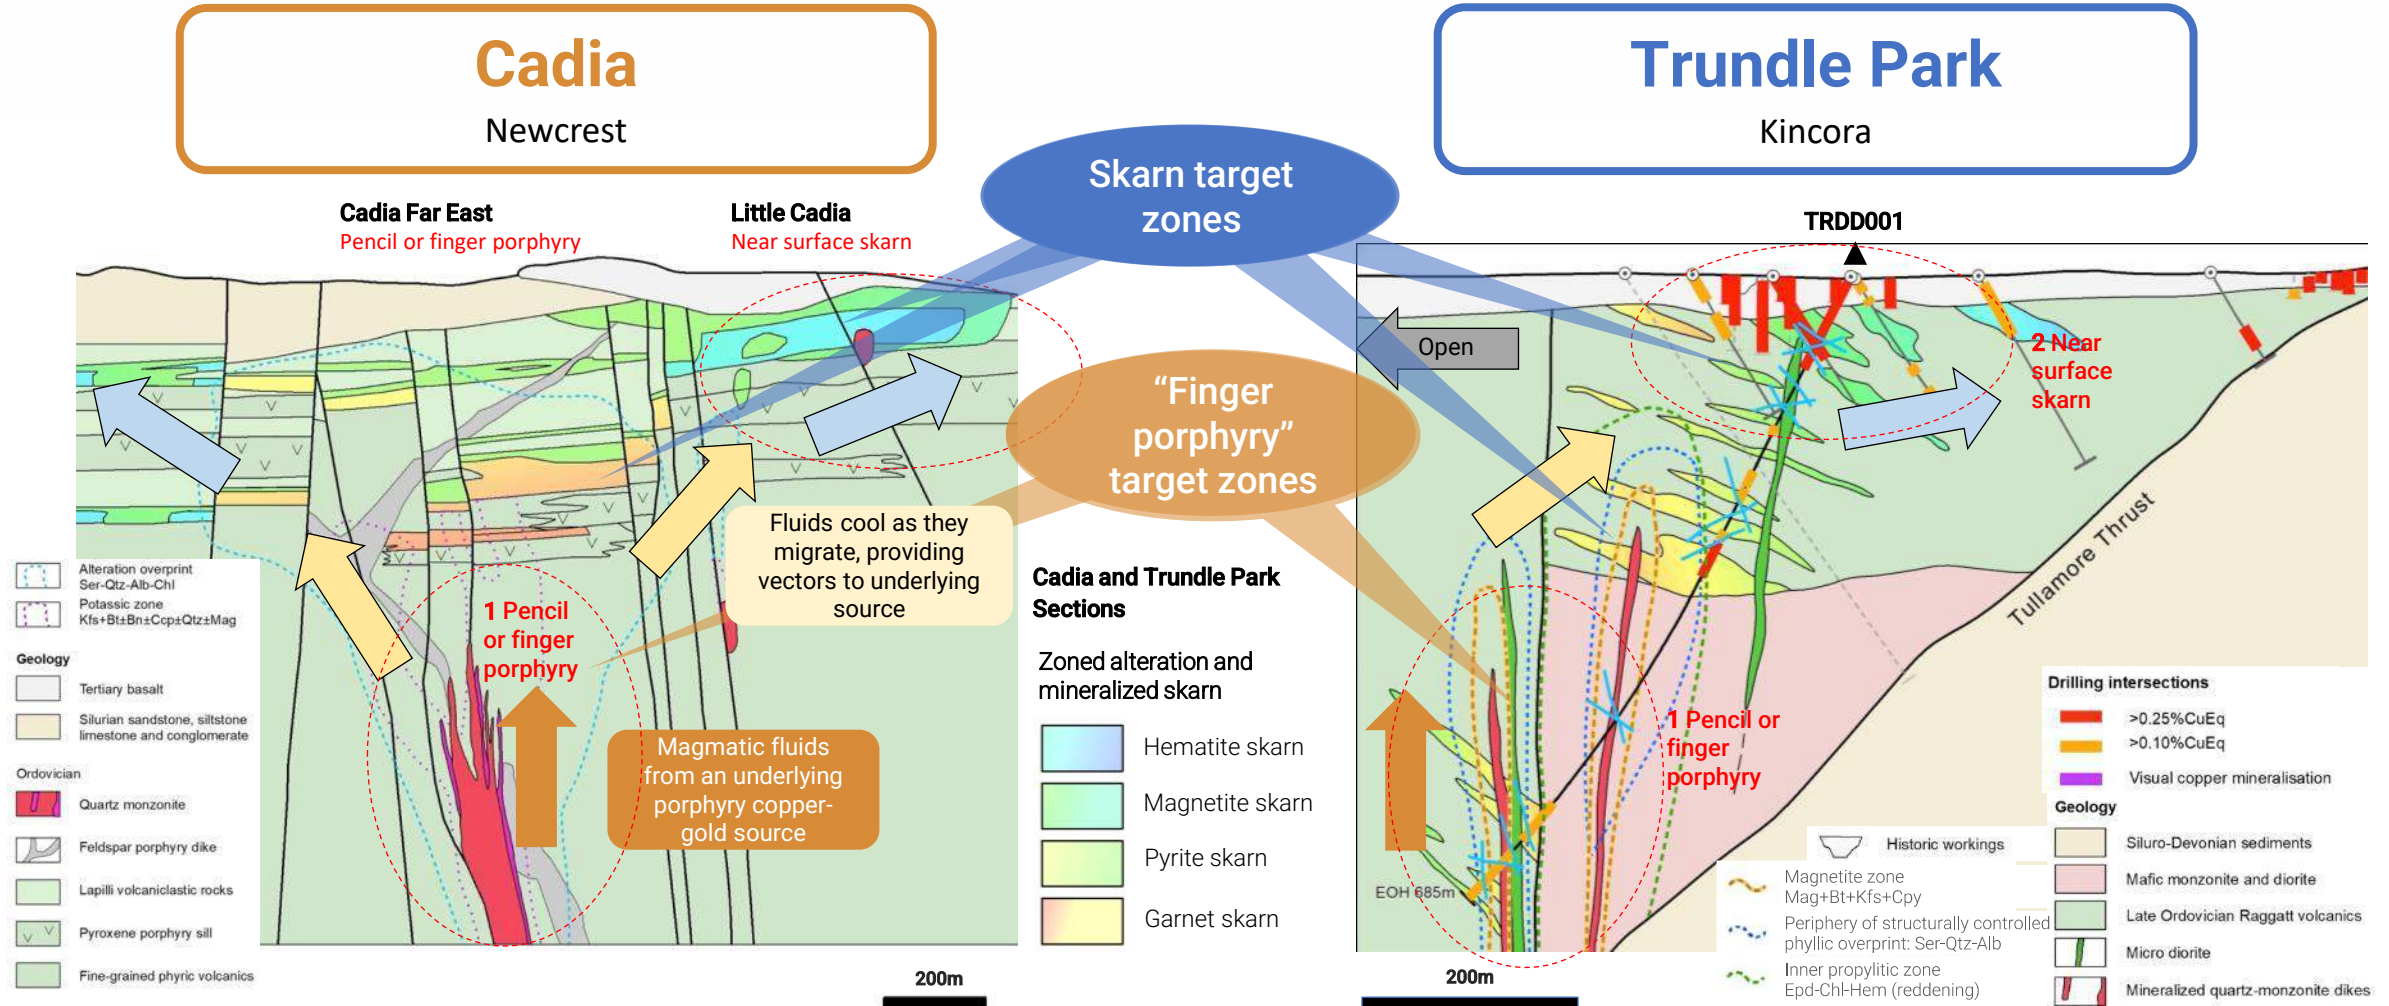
Cadia
Newcrest

Trundle Park
Kincora

Skarn target zones

Cadia Far East
Pencil or finger porphyry

Little Cadia
Near surface skarn

TRDD001

Open

2 Near surface skarn

"Finger porphyry" target zones

Fluids cool as they migrate, providing vectors to underlying source

1 Pencil or finger porphyry

Magmatic fluids from an underlying porphyry copper-gold source

Cadia and Trundle Park Sections

Zoned alteration and mineralized skarn

Hematite skarn
Magnetite skarn
Pyrite skarn
Garnet skarn

Tullamore Thrust

1 Pencil or finger porphyry

EOH 685m

Alteration overprint
Ser-Qtz-Alb-Chl
Potassic zone
Kfs+Bt±Bn±Ccp±Qtz±Mag

Geology
Tertiary basalt
Silurian sandstone, siltstone limestone and conglomerate
Ordovician
Quartz monzonite
Feldspar porphyry dike
Lapilli volcaniclastic rocks
Pyroxene porphyry sill
Fine-grained phyric volcanics

200m

Drilling intersections
>0.25%CuEq
>0.10%CuEq
Visual copper mineralisation

Geology
Historic workings
Siluro-Devonian sediments
Mafic monzonite and diorite
Late Ordovician Raggatt volcanics
Micro diorite
Mineralized quartz-monzonite dikes

Magnetite zone
Mag+Bt+Kfs+Cpy
Periphery of structurally controlled phyllic overprint: Ser-Qtz-Alb
Inner propylitic zone
Epd-Chl-Hem (reddening)

200m